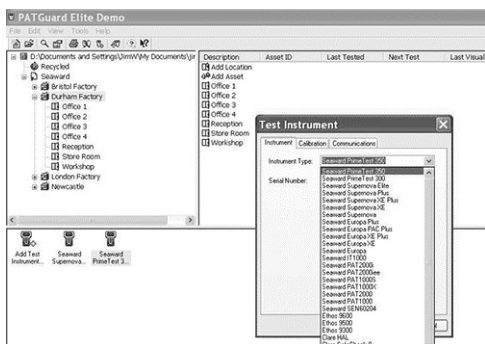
PATGuard Elite Demo
File Edit View Tools Help

D:\Documents and Settings\JimW\My Documents\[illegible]
Recycled
Seaward
Bristol Factory
Durham Factory
Office 1
Office 2
Office 3
Office 4
Reception
Store Room
Workshop
London Factory
Newcastle

| Description | Asset ID | Last Tested | Next Test | Last Visual |
|---|---|---|---|---|
| Add Location | | | | |
| Add Asset | | | | |
| Office 1 | | | | |
| Office 2 | | | | |
| Office 3 | | | | |
| Office 4 | | | | |
| Reception | | | | |
| Store Room | | | | |
| Workshop | | | | |

Add Test Instrument...
Seaward Supernova...
Seaward PrimeTest 3...

Test Instrument
Instrument Calibration Communications
Instrument Type: Seaward PrimeTest 350
Serial Number:
Seaward PrimeTest 350
Seaward PrimeTest 300
Seaward Supernova Elite
Seaward Supernova Plus
Seaward SupernovaXE Plus
Seaward SupernovaXE
Seaward Supernova
Seaward Europa Plus
Seaward Europa PAC Plus
Seaward EuropaXE Plus
Seaward EuropaXE
Seaward Europa
Seaward IT1000
Seaward PAT2000i
Seaward PAT2000ee
Seaward PAT1000S
Seaward PAT1000C
Seaward PAT2000
Seaward PAT1000
Seaward SEN60204
Ethos 9600
Ethos 9500
Ethos 9300
Clare HAL
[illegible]